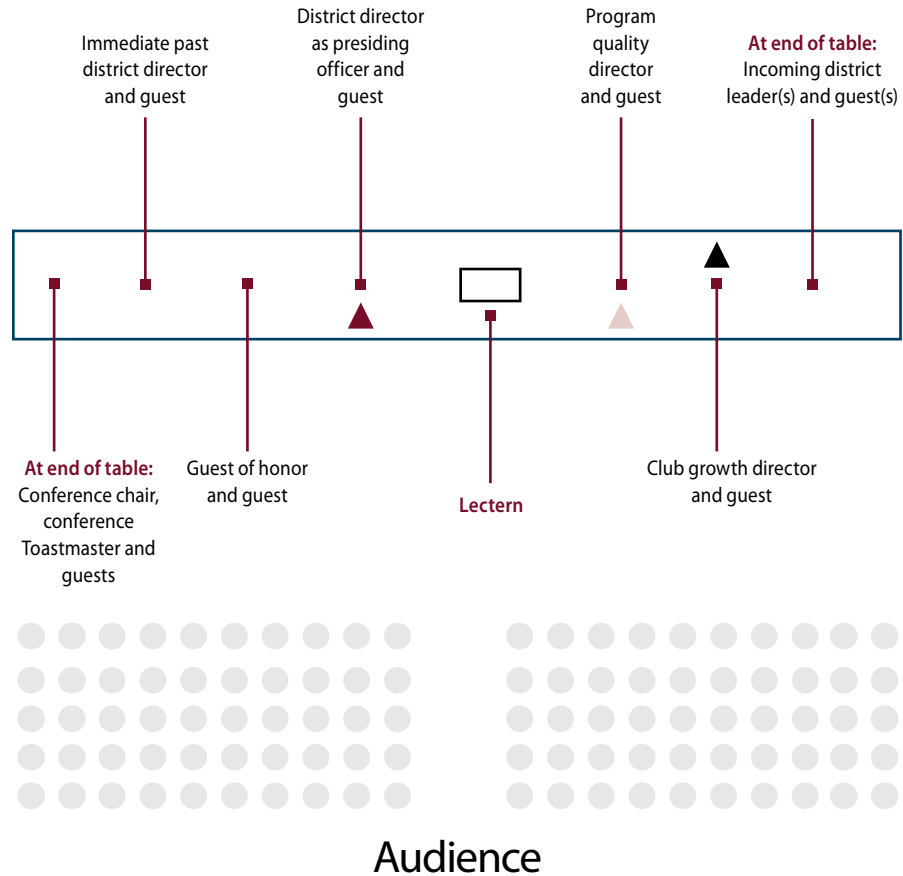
Immediate past district director and guest

District director as presiding officer and guest

Program quality director and guest

At end of table: Incoming district leader(s) and guest(s)

At end of table: Conference chair, conference Toastmaster and guests

Guest of honor and guest

Lectern

Club growth director and guest

Audience